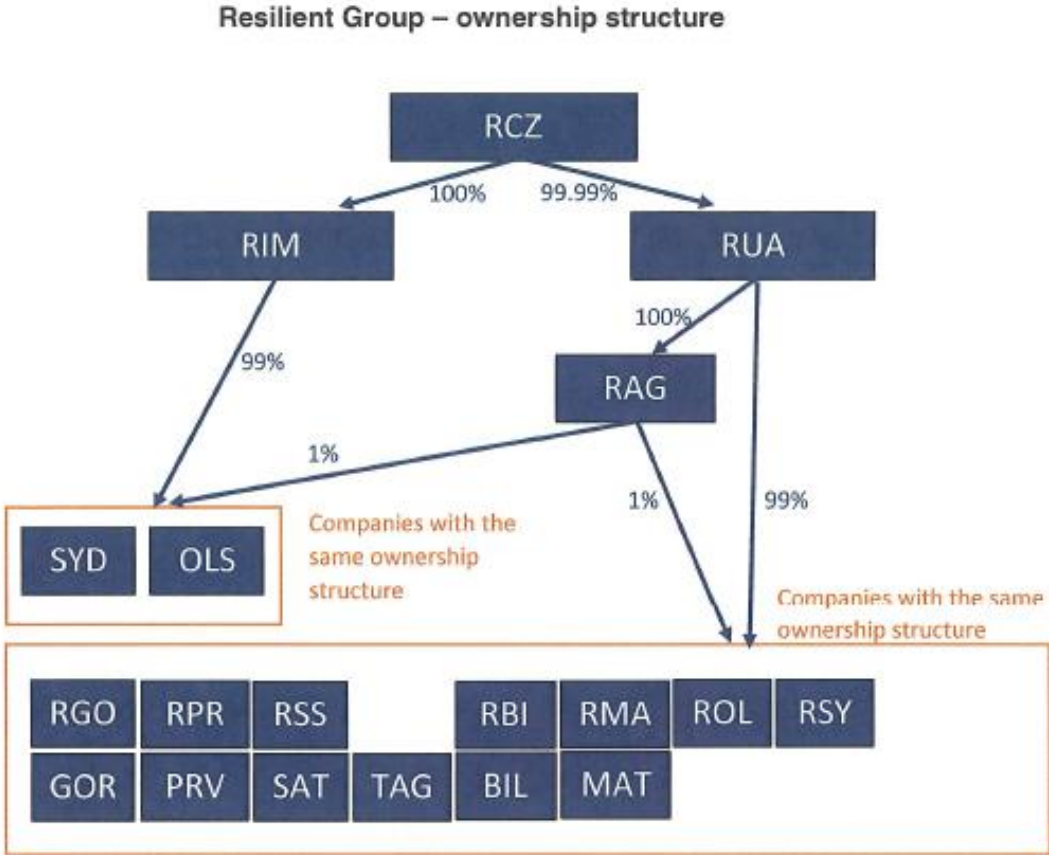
Resilient Group – ownership structure

RCZ

100%

99.99%

RIM

RUA

100%

99%

RAG

1%

1%

99%

SYD

OLS

Companies with the same ownership structure

Companies with the same ownership structure

RGO

RPR

RSS

RBI

RMA

ROL

RSY

GOR

PRV

SAT

TAG

BIL

MAT